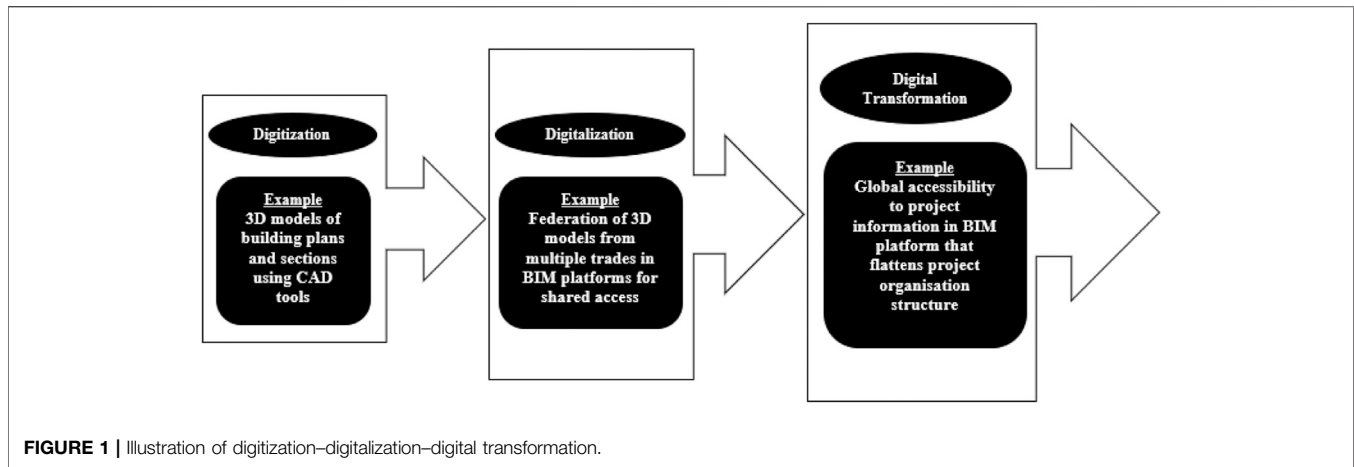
Digitization

Example
3D models of building plans and sections using CAD tools

Digitalization

Example
Federation of 3D models from multiple trades in BIM platforms for shared access

Digital Transformation

Example
Global accessibility to project information in BIM platform that flattens project organisation structure

FIGURE 1 | Illustration of digitization–digitalization–digital transformation.